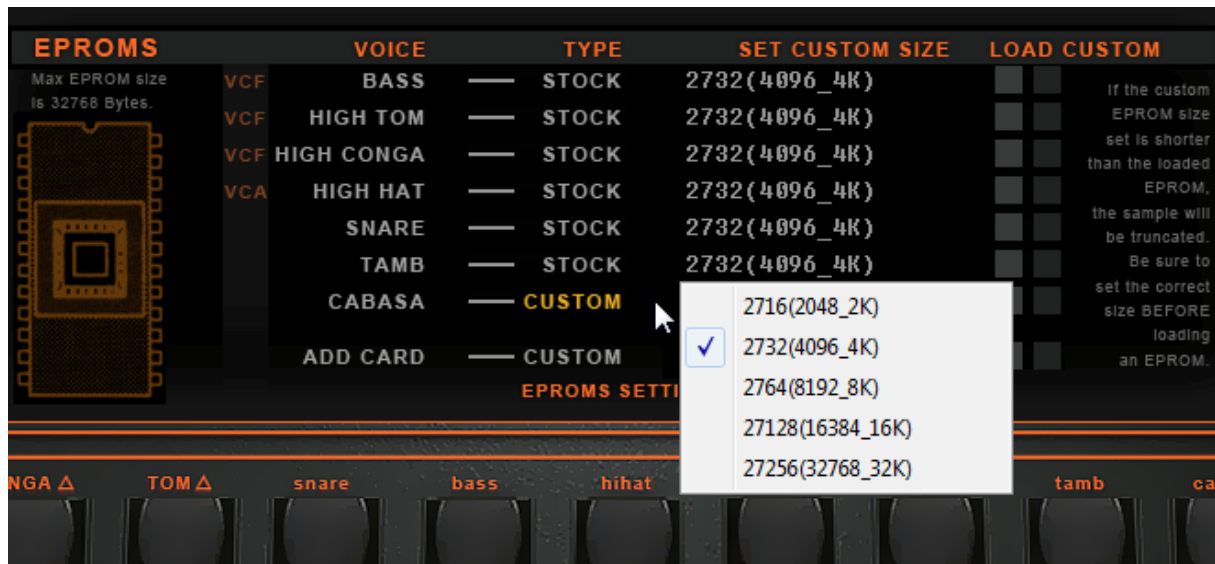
EPROMS

Max EPROM size is 32768 Bytes.

| | VOICE | | TYPE | SET CUSTOM SIZE |
|---|---|---|---|---|
| VCF | BASS | —— | STOCK | 2732(4096_4K) |
| VCF | HIGH TOM | —— | STOCK | 2732(4096_4K) |
| VCF | HIGH CONGA | —— | STOCK | 2732(4096_4K) |
| VCA | HIGH HAT | —— | STOCK | 2732(4096_4K) |
| | SNARE | —— | STOCK | 2732(4096_4K) |
| | TAMB | —— | STOCK | 2732(4096_4K) |
| | CABASA | —— | CUSTOM | |
| | ADD CARD | —— | CUSTOM | |

LOAD CUSTOM

If the custom EPROM size set is shorter than the loaded EPROM, the sample will be truncated. Be sure to set the correct size BEFORE loading an EPROM.

2716(2048_2K)
✓ 2732(4096_4K)
2764(8192_8K)
27128(16384_16K)
27256(32768_32K)

EPROMS SETTI

NGA △ TOM △ snare bass hihat tamb ca